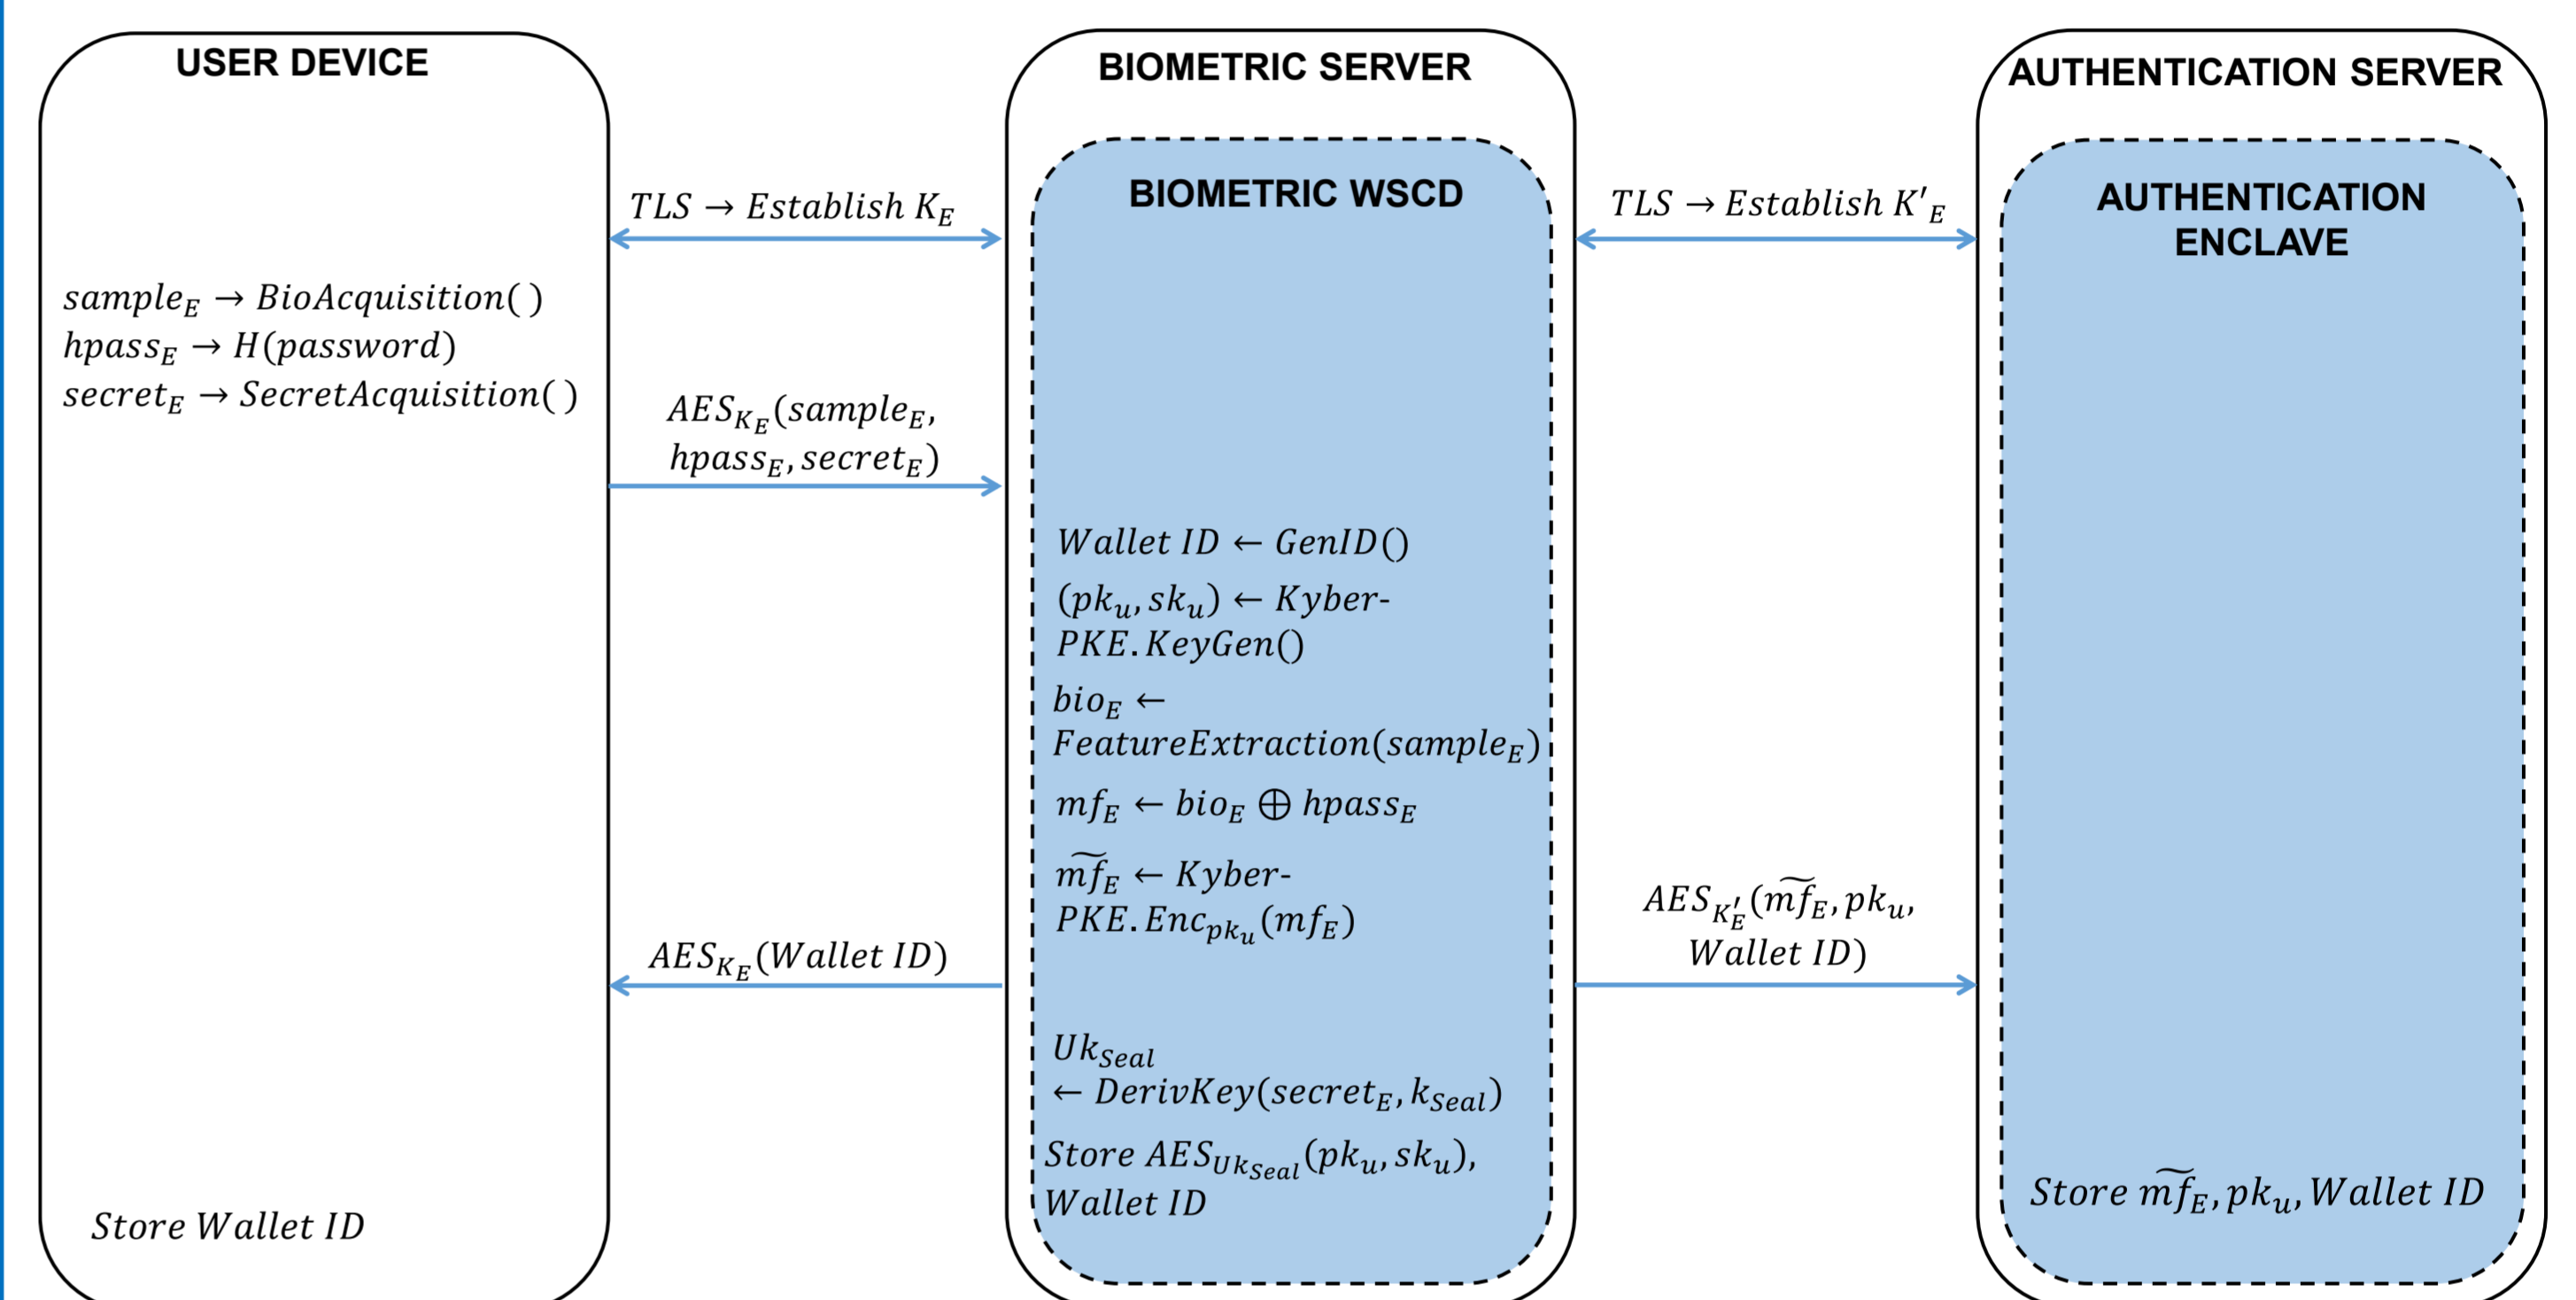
USER DEVICE

BIOMETRIC SERVER

AUTHENTICATION SERVER

BIOMETRIC WSCD

AUTHENTICATION ENCLAVE

$TLS \rightarrow Establish\ K_E$

$TLS \rightarrow Establish\ K'_E$

$sample_E \rightarrow BioAcquisition(\,)$
$hpass_E \rightarrow H(password)$
$secret_E \rightarrow SecretAcquisition(\,)$

$AES_{K_E}(sample_E, hpass_E, secret_E)$

$Wallet\ ID \leftarrow GenID()$

$(pk_u, sk_u) \leftarrow Kyber\text{-}PKE.KeyGen()$

$bio_E \leftarrow FeatureExtraction(sample_E)$

$mf_E \leftarrow bio_E \oplus hpass_E$

$\widetilde{mf}_E \leftarrow Kyber\text{-}PKE.Enc_{pk_u}(mf_E)$

$AES_{K_E}(Wallet\ ID)$

$AES_{K'_E}(\widetilde{mf}_E, pk_u, Wallet\ ID)$

$Uk_{Seal} \leftarrow DerivKey(secret_E, k_{Seal})$

$Store\ AES_{Uk_{Seal}}(pk_u, sk_u), Wallet\ ID$

$Store\ \widetilde{mf}_E, pk_u, Wallet\ ID$

$Store\ Wallet\ ID$